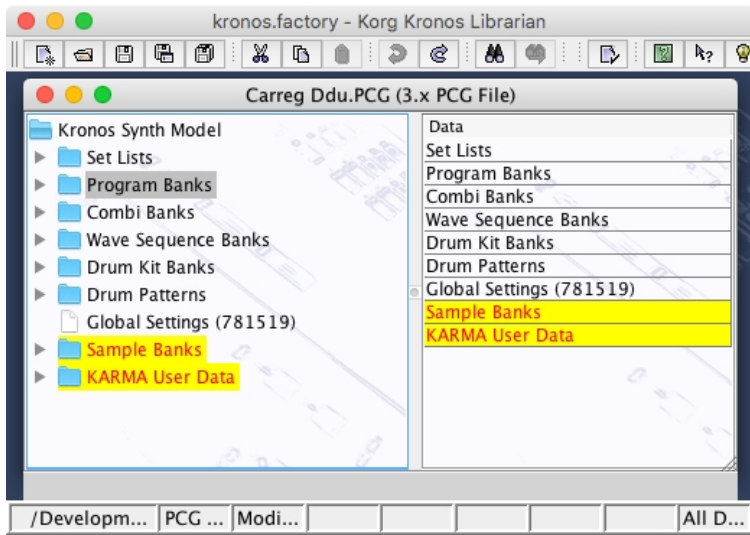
kronos.factory - Korg Kronos Librarian

Carreg Ddu.PCG (3.x PCG File)

Kronos Synth Model
Set Lists
Program Banks
Combi Banks
Wave Sequence Banks
Drum Kit Banks
Drum Patterns
Global Settings (781519)
Sample Banks
KARMA User Data

| Data |
|---|
| Set Lists |
| Program Banks |
| Combi Banks |
| Wave Sequence Banks |
| Drum Kit Banks |
| Drum Patterns |
| Global Settings (781519) |
| Sample Banks |
| KARMA User Data |

/Developm... | PCG ... | Modi... | All D...